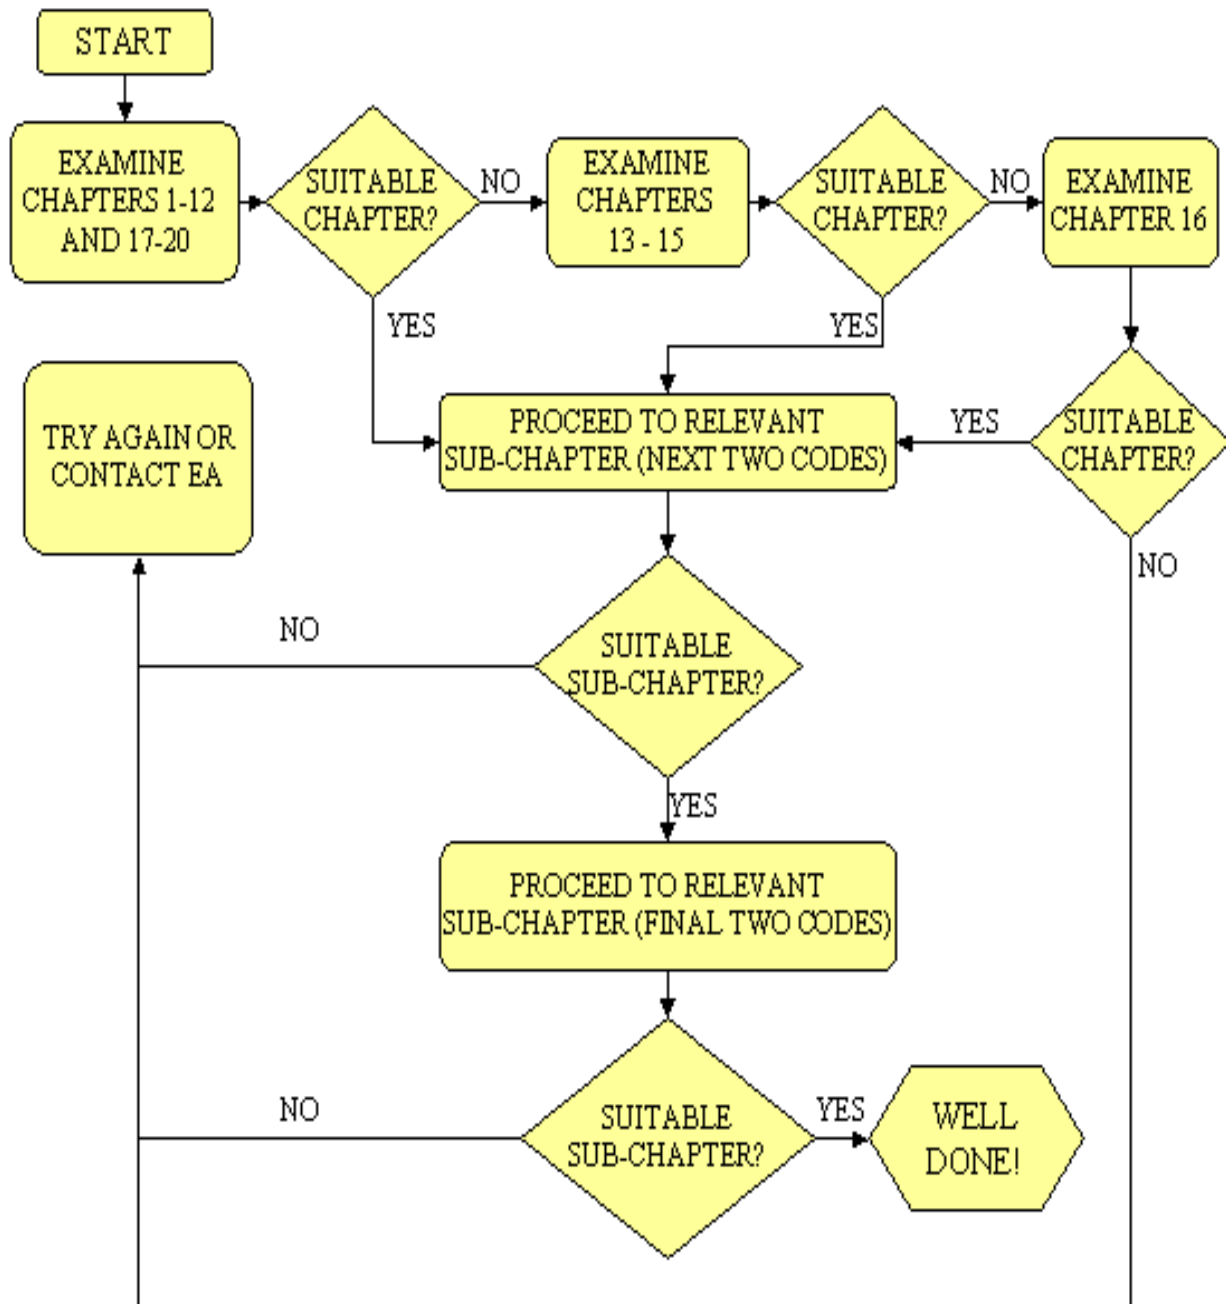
START

EXAMINE CHAPTERS 1-12 AND 17-20

SUITABLE CHAPTER?

NO

EXAMINE CHAPTERS 13 - 15

SUITABLE CHAPTER?

NO

EXAMINE CHAPTER 16

YES

YES

TRY AGAIN OR CONTACT EA

PROCEED TO RELEVANT SUB-CHAPTER (NEXT TWO CODES)

YES

SUITABLE CHAPTER?

NO

NO

SUITABLE SUB-CHAPTER?

YES

PROCEED TO RELEVANT SUB-CHAPTER (FINAL TWO CODES)

NO

SUITABLE SUB-CHAPTER?

YES

WELL DONE!